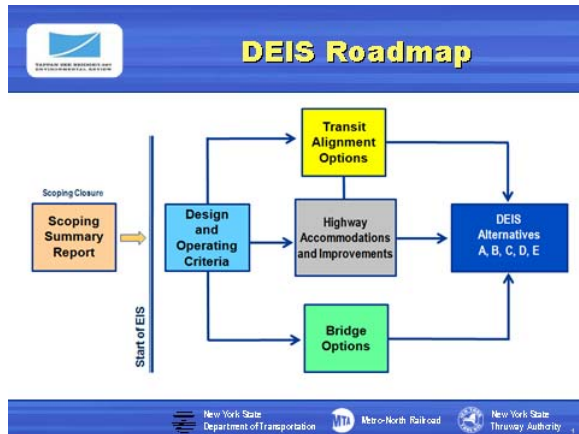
TAPPAN ZEE BRIDGE/I-287 ENVIRONMENTAL REVIEW

DEIS Roadmap

Scoping Closure

Scoping Summary Report

Start of EIS

Design and Operating Criteria

Transit Alignment Options

Highway Accommodations and Improvements

Bridge Options

DEIS Alternatives A, B, C, D, E

New York State Department of Transportation

MTA Metro-North Railroad

New York State Thruway Authority